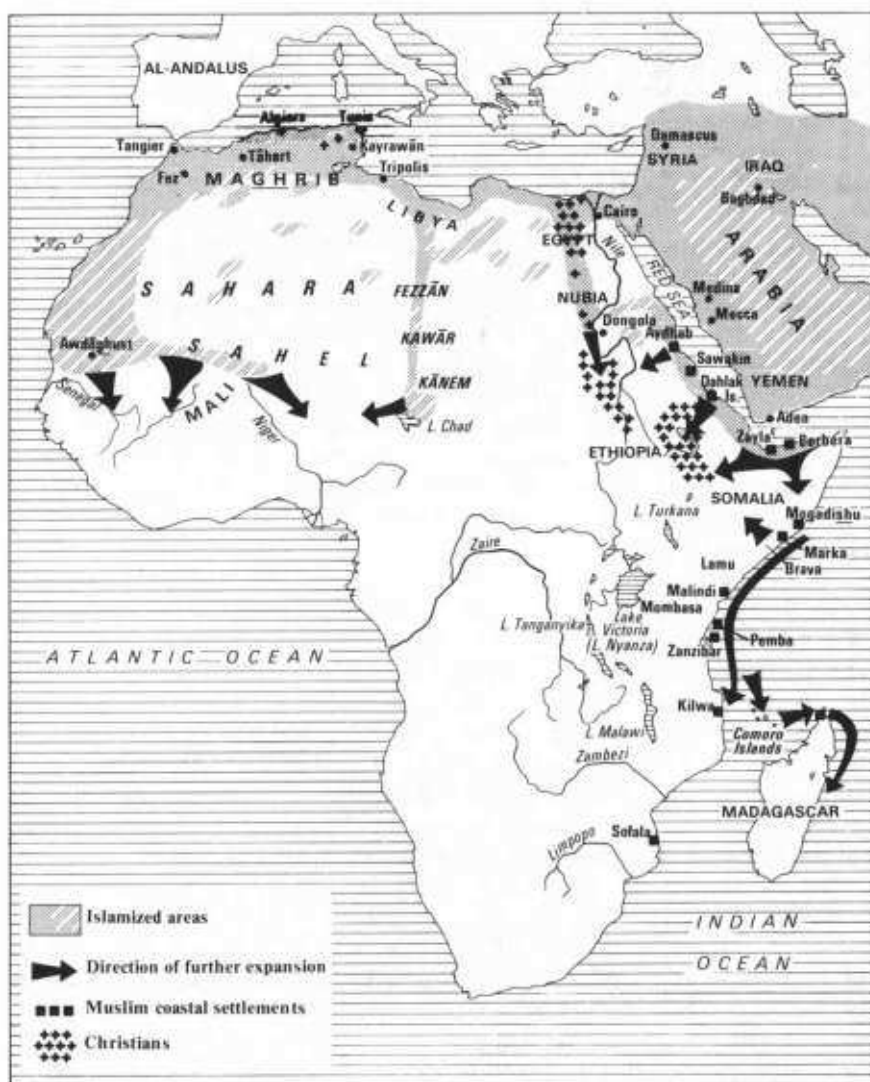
AL-ANDALUS
Algiers
Tunis
Tangier
Tāhert
Ḳayrawān
Tripolis
Fez
MAGHRIB
LIBYA
Damascus
SYRIA
IRAQ
Baghdad
Cairo
EGYPT
Nile
RED SEA
ARABIA
Medina
Mecca
SAHARA
FEZZĀN
NUBIA
Dongola
KAWĀR
Awdāghust
SAHEL
Aydhab
Sawākin
Senegal
MALI
Niger
KĀNEM
L. Chad
Dahlak Is.
YEMEN
Aden
Zayla'
Berbera
ETHIOPIA
SOMALIA
L. Turkana
Mogadishu
Marka
Brava
Lamu
Malindi
Mombasa
Zaire
L. Tanganyika
Lake Victoria (L. Nyanza)
Pemba
Zanzibar
ATLANTIC OCEAN
Kilwa
Comoro Islands
L. Malawi
Zambezi
MADAGASCAR
Limpopo
Sofala
Islamized areas
Direction of further expansion
Muslim coastal settlements
Christians
INDIAN OCEAN